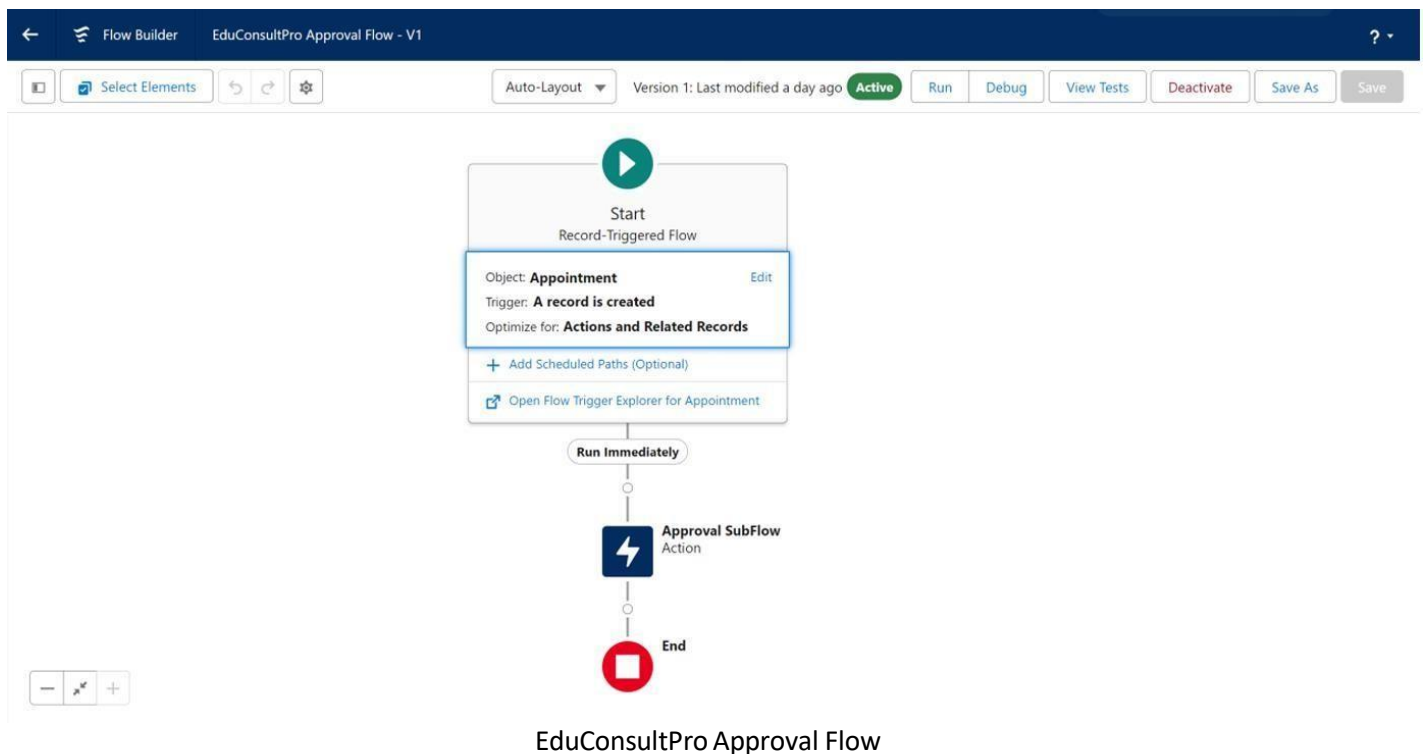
Flow Builder EduConsultPro Approval Flow - V1

?

Select Elements

Auto-Layout

Version 1: Last modified a day ago Active

Run Debug View Tests Deactivate Save As Save

Start
Record-Triggered Flow

Object: Appointment
Edit
Trigger: A record is created
Optimize for: Actions and Related Records

+ Add Scheduled Paths (Optional)

Open Flow Trigger Explorer for Appointment

Run Immediately

Approval SubFlow
Action

End

EduConsultPro Approval Flow